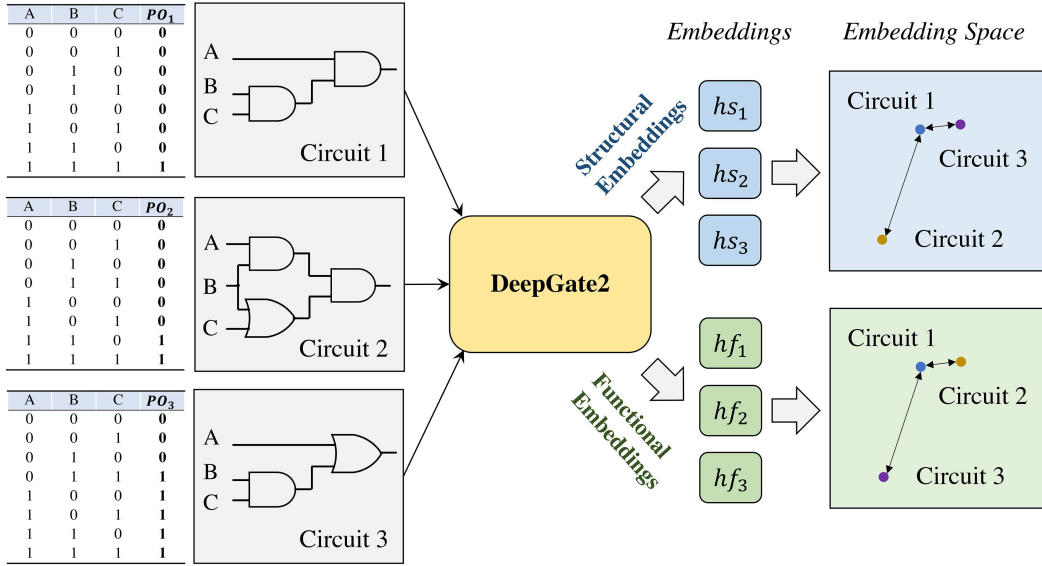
| A | B | C | $PO_1$ |
|---|---|---|---|
| 0 | 0 | 0 | 0 |
| 0 | 0 | 1 | 0 |
| 0 | 1 | 0 | 0 |
| 0 | 1 | 1 | 0 |
| 1 | 0 | 0 | 0 |
| 1 | 0 | 1 | 0 |
| 1 | 1 | 0 | 0 |
| 1 | 1 | 1 | 1 |

A
B
C
Circuit 1

| A | B | C | $PO_2$ |
|---|---|---|---|
| 0 | 0 | 0 | 0 |
| 0 | 0 | 1 | 0 |
| 0 | 1 | 0 | 0 |
| 0 | 1 | 1 | 0 |
| 1 | 0 | 0 | 0 |
| 1 | 0 | 1 | 0 |
| 1 | 1 | 0 | 1 |
| 1 | 1 | 1 | 1 |

A
B
C
Circuit 2

| A | B | C | $PO_3$ |
|---|---|---|---|
| 0 | 0 | 0 | 0 |
| 0 | 0 | 1 | 0 |
| 0 | 1 | 0 | 0 |
| 0 | 1 | 1 | 1 |
| 1 | 0 | 0 | 1 |
| 1 | 0 | 1 | 1 |
| 1 | 1 | 0 | 1 |
| 1 | 1 | 1 | 1 |

A
B
C
Circuit 3

DeepGate2

Embeddings

Embedding Space

Structural Embeddings

$hs_1$
$hs_2$
$hs_3$

Circuit 1
Circuit 3
Circuit 2

Functional Embeddings

$hf_1$
$hf_2$
$hf_3$

Circuit 1
Circuit 2
Circuit 3